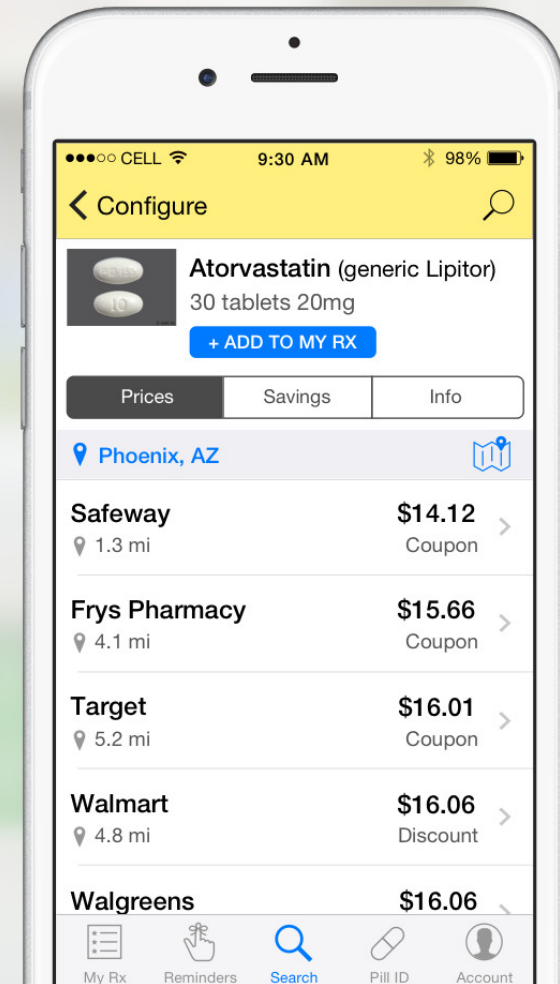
●●●○○ CELL 9:30 AM 98%

Configure

Atorvastatin (generic Lipitor)
30 tablets 20mg
+ ADD TO MY RX

Prices | Savings | Info

Phoenix, AZ

Safeway $14.12
1.3 mi Coupon

Frys Pharmacy $15.66
4.1 mi Coupon

Target $16.01
5.2 mi Coupon

Walmart $16.06
4.8 mi Discount

Walgreens $16.06

My Rx Reminders Search Pill ID Account